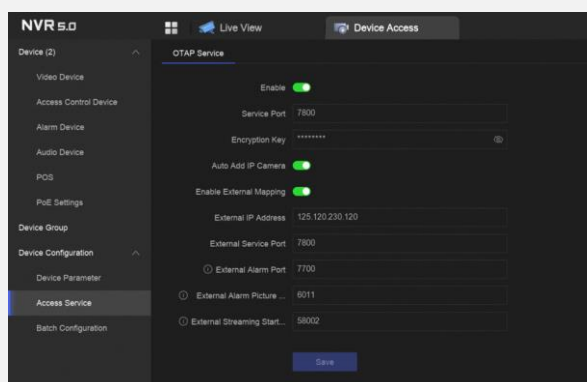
NVR 5.0

Live View

Device Access

Device (2)

Video Device

Access Control Device

Alarm Device

Audio Device

POS

PoE Settings

Device Group

Device Configuration

Device Parameter

Access Service

Batch Configuration

OTAP Service

Enable

Service Port 7800

Encryption Key ********

Auto Add IP Camera

Enable External Mapping

External IP Address 125.120.230.120

External Service Port 7800

External Alarm Port 7700

External Alarm Picture ... 6011

External Streaming Start... 58002

Save